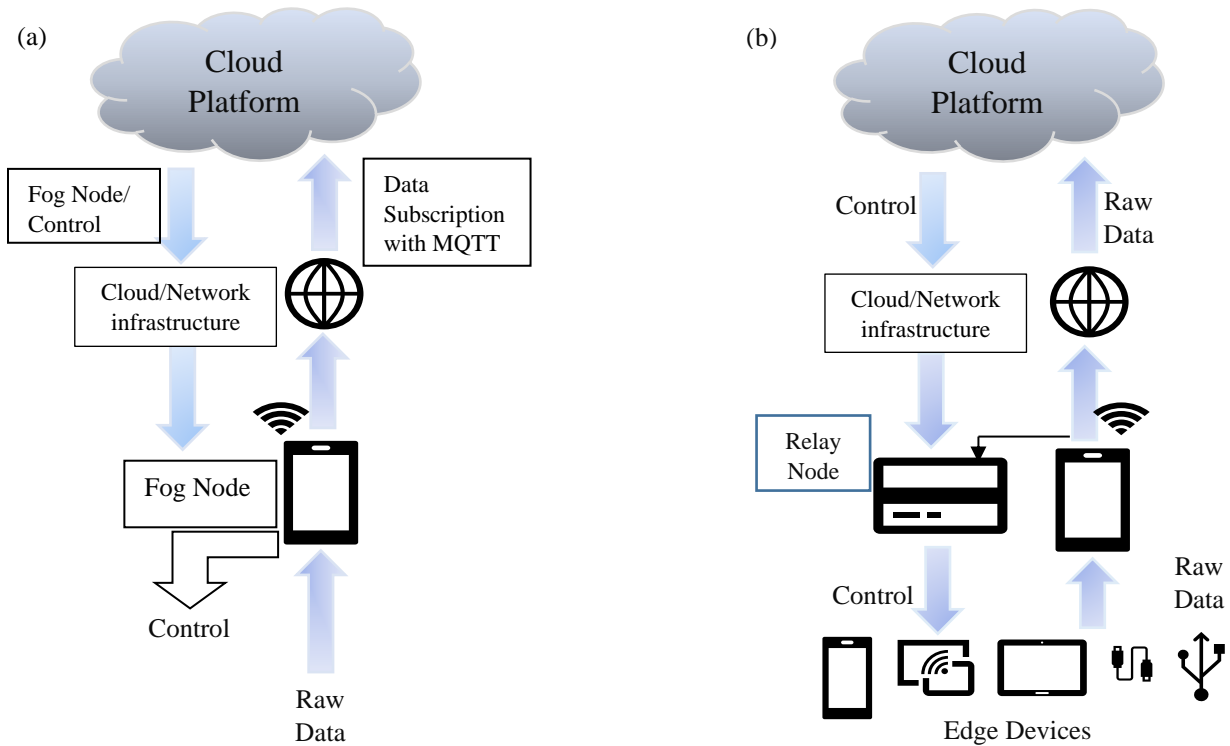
(a)

Cloud Platform

Fog Node/ Control

Data Subscription with MQTT

Cloud/Network infrastructure

Fog Node

Control

Raw Data

(b)

Cloud Platform

Control

Raw Data

Cloud/Network infrastructure

Relay Node

Control

Raw Data

Edge Devices